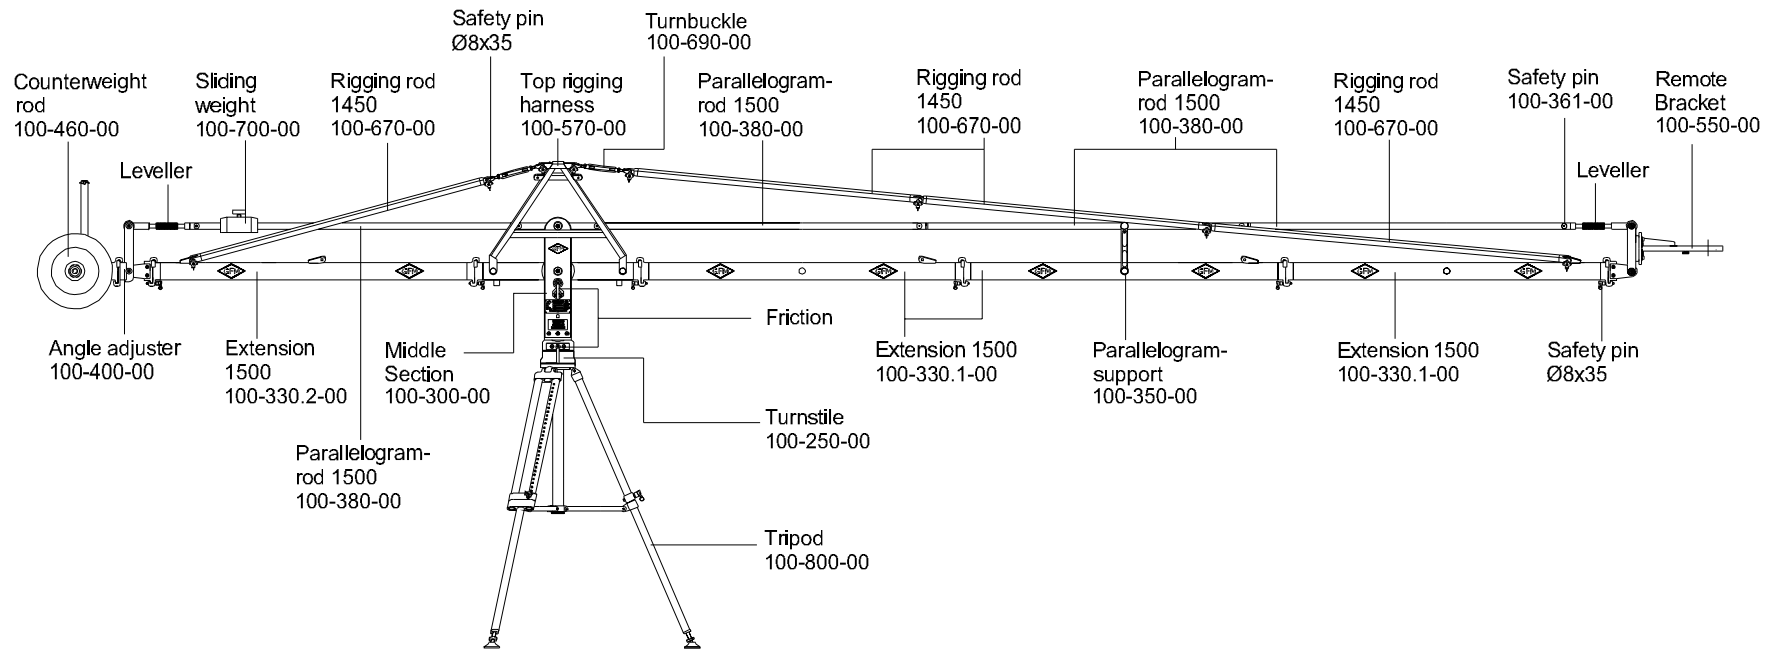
Safety pin
Ø8x35

Turnbuckle
100-690-00

Counterweight rod
100-460-00

Sliding weight
100-700-00

Rigging rod
1450
100-670-00

Top rigging harness
100-570-00

Parallelogram-rod 1500
100-380-00

Rigging rod
1450
100-670-00

Parallelogram-rod 1500
100-380-00

Rigging rod
1450
100-670-00

Safety pin
100-361-00

Remote Bracket
100-550-00

Leveller

Leveller

Friction

Angle adjuster
100-400-00

Extension
1500
100-330.2-00

Middle Section
100-300-00

Extension 1500
100-330.1-00

Parallelogram-support
100-350-00

Extension 1500
100-330.1-00

Safety pin
Ø8x35

Turnstile
100-250-00

Parallelogram-rod 1500
100-380-00

Tripod
100-800-00